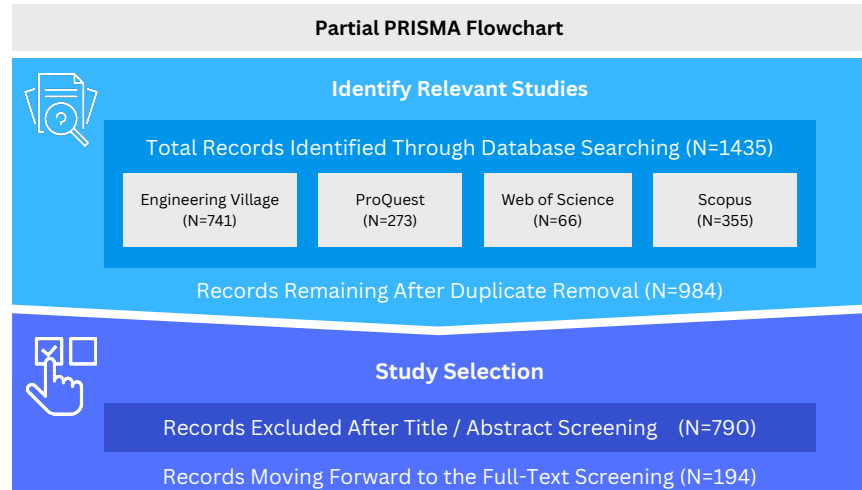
Partial PRISMA Flowchart

Identify Relevant Studies

Total Records Identified Through Database Searching (N=1435)

Engineering Village (N=741)

ProQuest (N=273)

Web of Science (N=66)

Scopus (N=355)

Records Remaining After Duplicate Removal (N=984)

Study Selection

Records Excluded After Title / Abstract Screening (N=790)

Records Moving Forward to the Full-Text Screening (N=194)